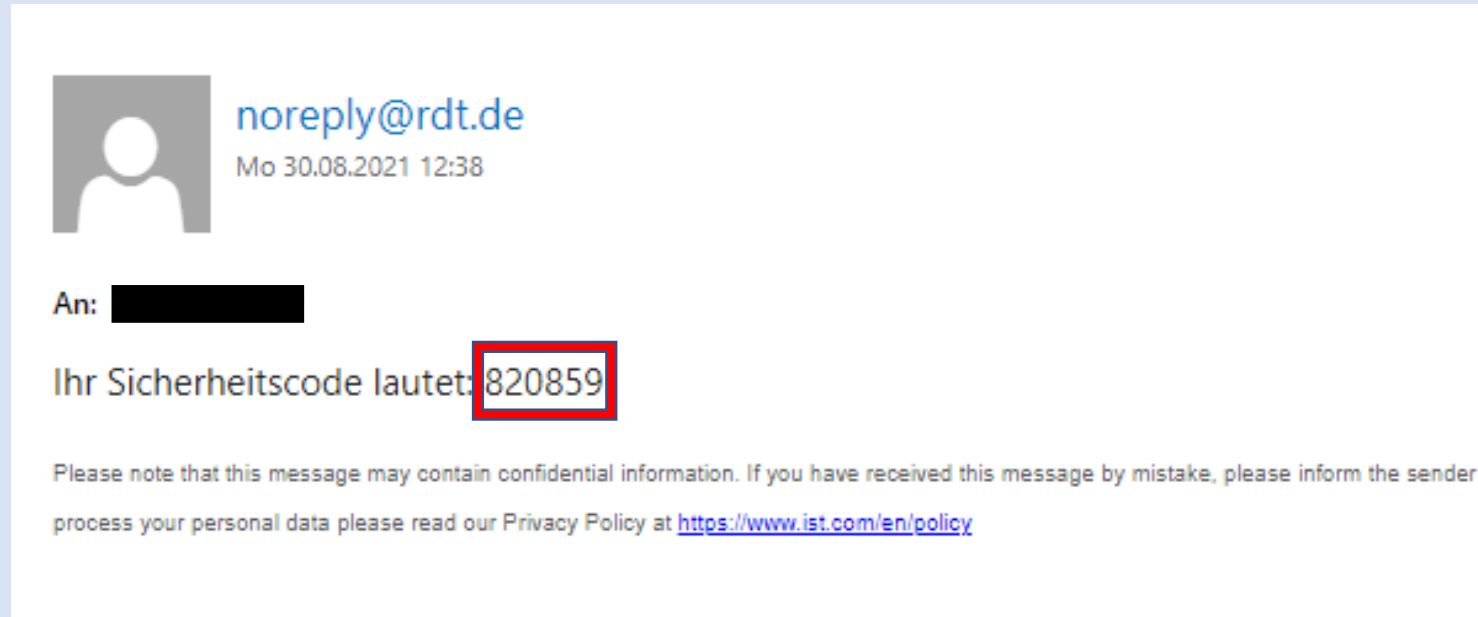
noreply@rdt.de
Mo 30.08.2021 12:38

An:

Ihr Sicherheitscode lautet: 820859

Please note that this message may contain confidential information. If you have received this message by mistake, please inform the sender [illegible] process your personal data please read our Privacy Policy at https://www.ist.com/en/policy